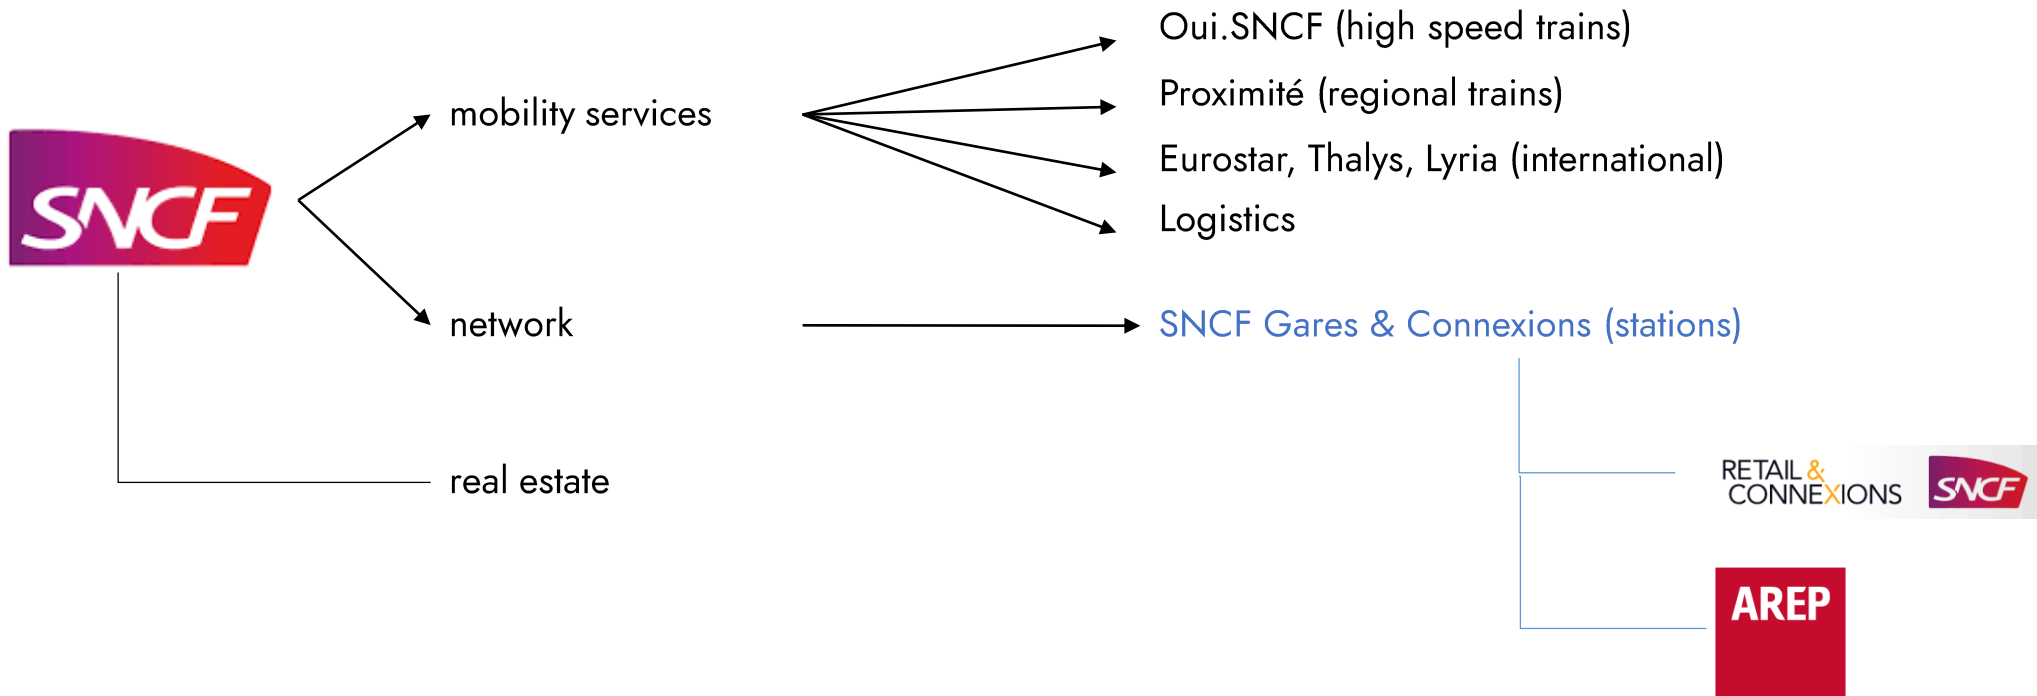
SNCF

mobility services

network

real estate

Oui.SNCF (high speed trains)

Proximité (regional trains)

Eurostar, Thalys, Lyria (international)

Logistics

SNCF Gares & Connexions (stations)

RETAIL & CONNEXIONS SNCF

AREP